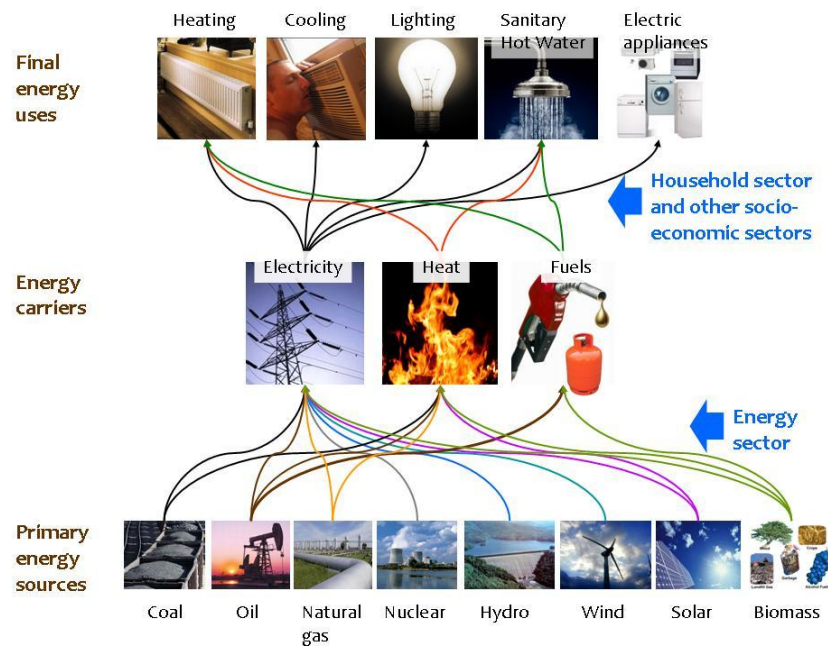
Final energy uses

Heating

Cooling

Lighting

Sanitary Hot Water

Electric appliances

Household sector and other socio-economic sectors

Energy carriers

Electricity

Heat

Fuels

Energy sector

Primary energy sources

Coal

Oil

Natural gas

Nuclear

Hydro

Wind

Solar

Biomass